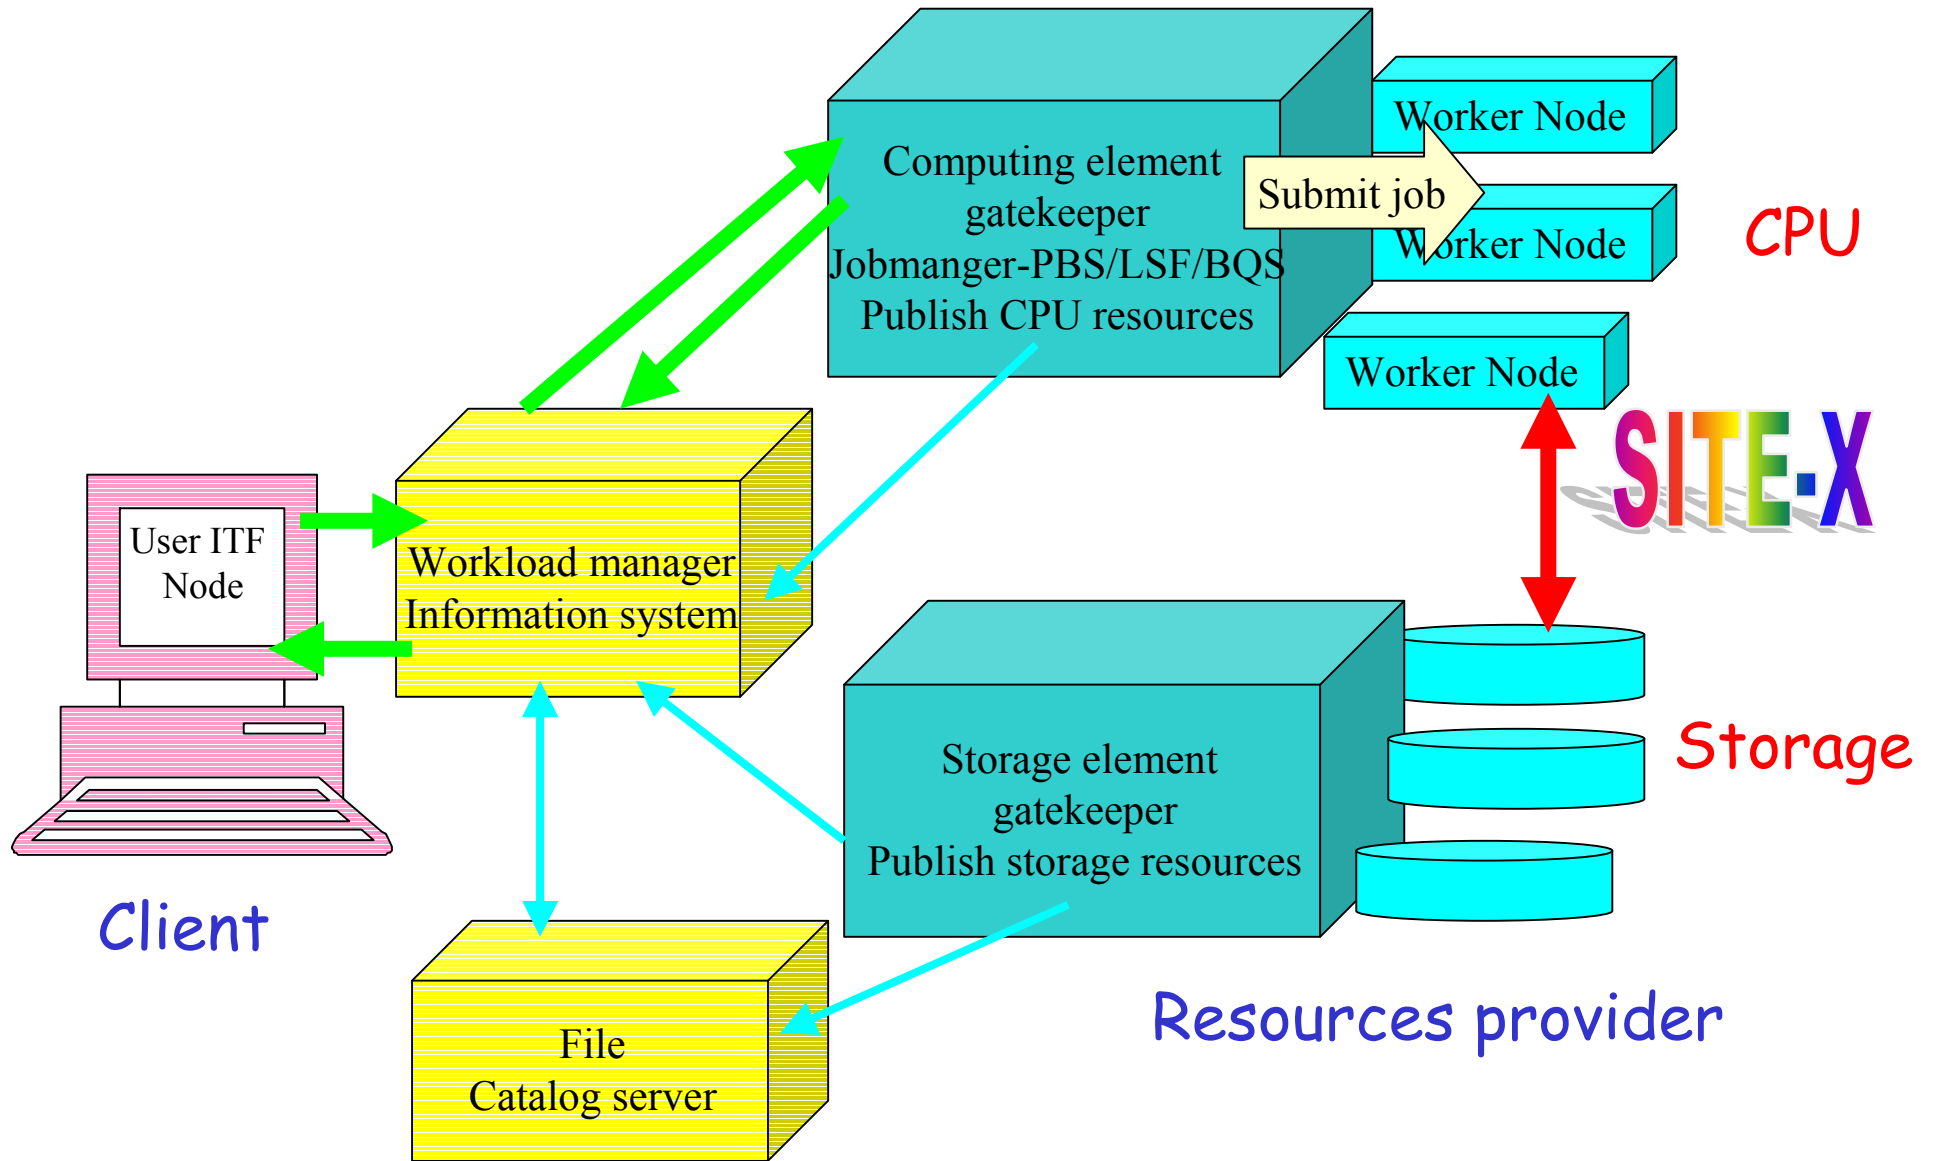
Computing element
gatekeeper
Jobmanger-PBS/LSF/BQS
Publish CPU resources

Worker Node

Submit job

Worker Node

Worker Node

CPU

SITE-X

User ITF Node

Workload manager
Information system

Storage element
gatekeeper
Publish storage resources

Storage

Client

File
Catalog server

Resources provider